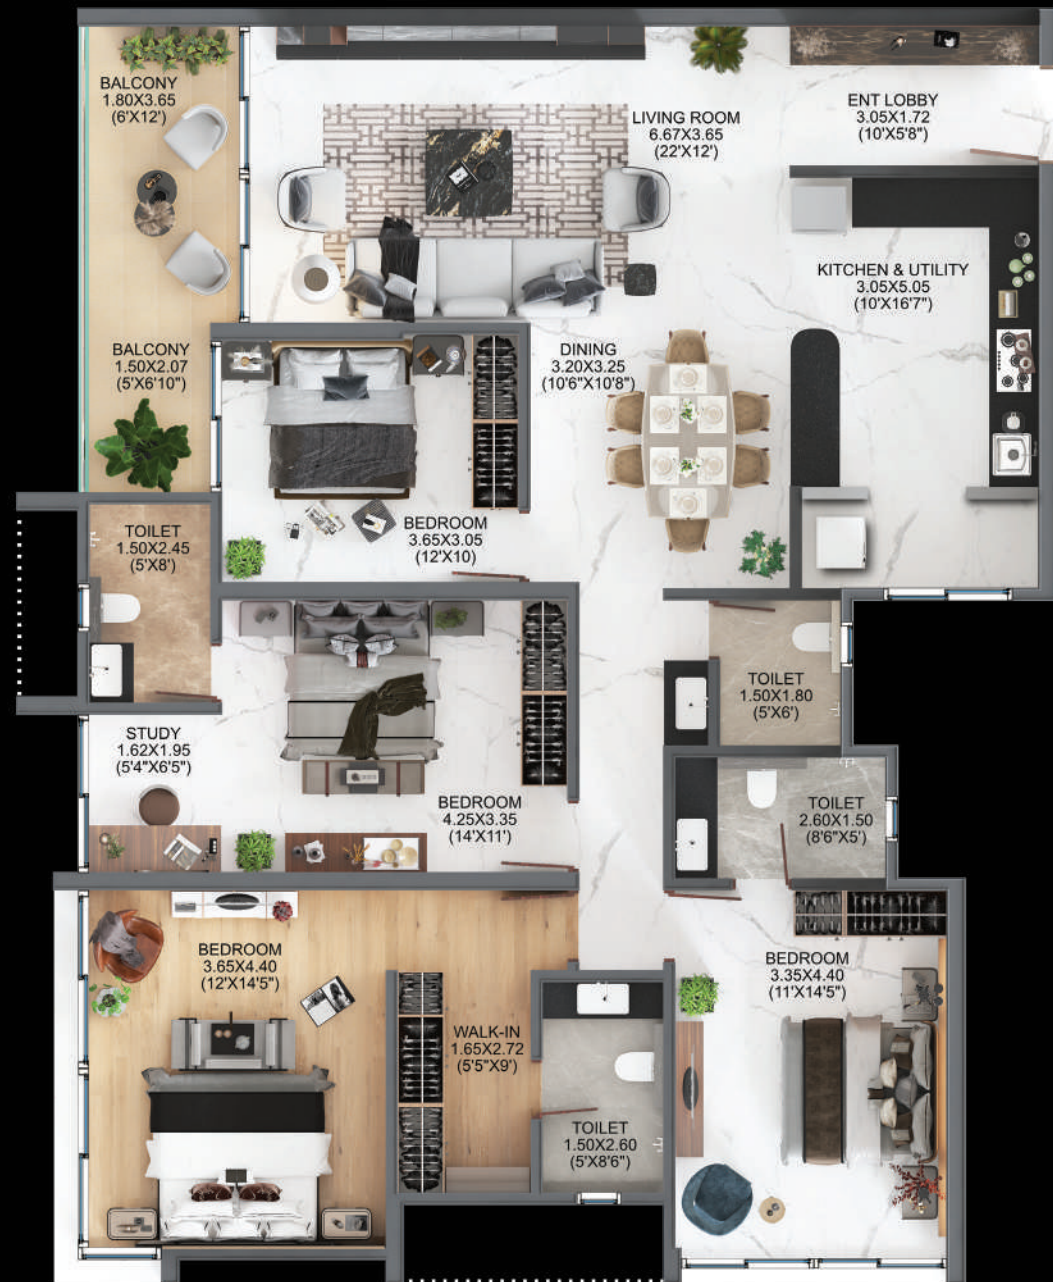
BALCONY
1.80X3.65
(6'X12')

LIVING ROOM
6.67X3.65
(22'X12')

ENT LOBBY
3.05X1.72
(10'X5'8")

KITCHEN & UTILITY
3.05X5.05
(10'X16'7")

BALCONY
1.50X2.07
(5'X6'10")

DINING
3.20X3.25
(10'6"X10'8")

TOILET
1.50X2.45
(5'X8')

BEDROOM
3.65X3.05
(12'X10')

TOILET
1.50X1.80
(5'X6')

STUDY
1.62X1.95
(5'4"X6'5")

BEDROOM
4.25X3.35
(14'X11')

TOILET
2.60X1.50
(8'6"X5')

BEDROOM
3.65X4.40
(12'X14'5")

WALK-IN
1.65X2.72
(5'5"X9')

BEDROOM
3.35X4.40
(11'X14'5")

TOILET
1.50X2.60
(5'X8'6")